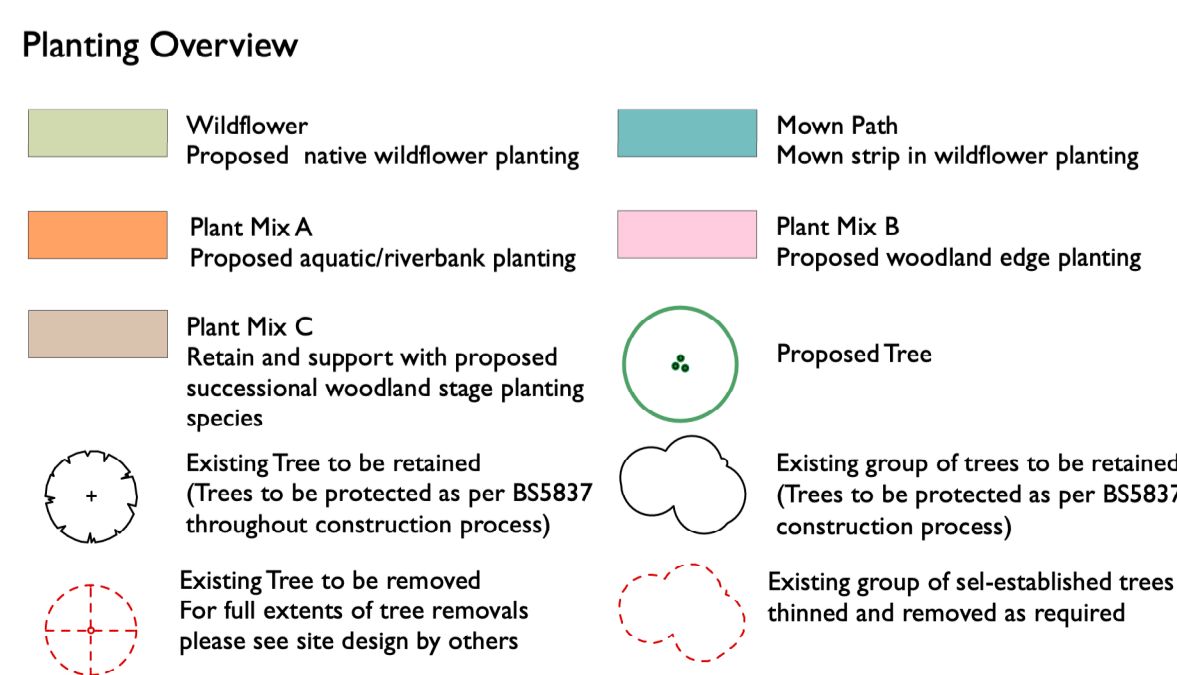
Planting Overview

Wildflower
Proposed native wildflower planting

Mown Path
Mown strip in wildflower planting

Plant Mix A
Proposed aquatic/riverbank planting

Plant Mix B
Proposed woodland edge planting

Plant Mix C
Retain and support with proposed successional woodland stage planting species

Proposed Tree

Existing Tree to be retained
(Trees to be protected as per BS5837 throughout construction process)

Existing group of trees to be retained
(Trees to be protected as per BS5837 construction process)

Existing Tree to be removed
For full extents of tree removals please see site design by others

Existing group of sel-established trees thinned and removed as required